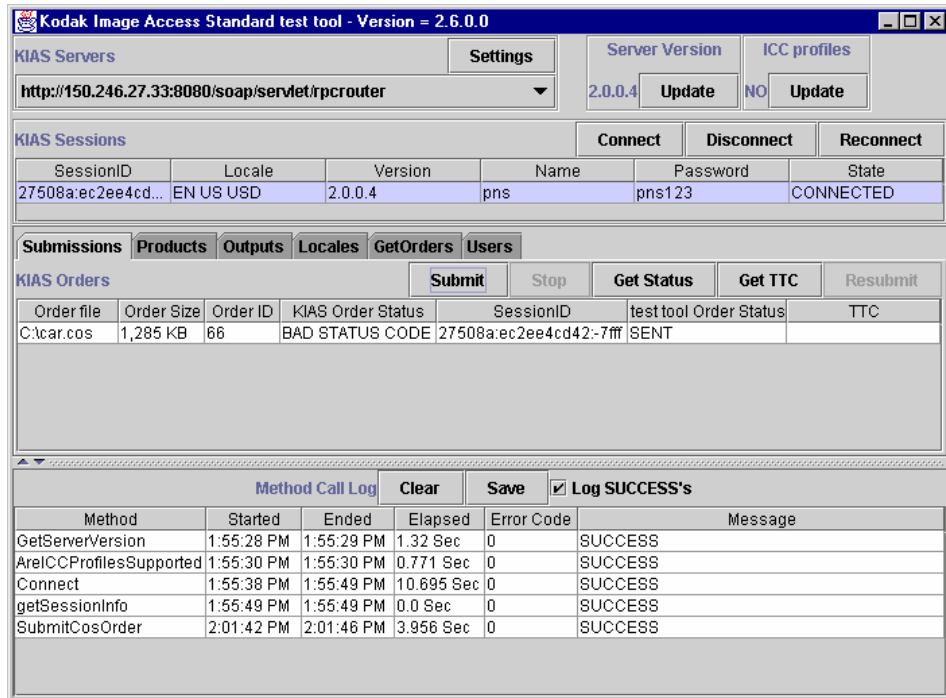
Kodak Image Access Standard test tool - Version = 2.6.0.0

KIAS Servers

Settings

Server Version

ICC profiles

http://150.246.27.33:8080/soap/servlet/rpcrouter

2.0.0.4 Update

NO Update

KIAS Sessions

Connect Disconnect Reconnect

| SessionID | Locale | Version | Name | Password | State |
|---|---|---|---|---|---|
| 27508a:ec2ee4cd... | EN US USD | 2.0.0.4 | pns | pns123 | CONNECTED |

Submissions Products Outputs Locales GetOrders Users

KIAS Orders

Submit Stop Get Status Get TTC Resubmit

| Order file | Order Size | Order ID | KIAS Order Status | SessionID | test tool Order Status | TTC |
|---|---|---|---|---|---|---|
| C:\car.cos | 1,285 KB | 66 | BAD STATUS CODE | 27508a:ec2ee4cd42:-7fff | SENT | |

Method Call Log Clear Save ☑ Log SUCCESS's

| Method | Started | Ended | Elapsed | Error Code | Message |
|---|---|---|---|---|---|
| GetServerVersion | 1:55:28 PM | 1:55:29 PM | 1.32 Sec | 0 | SUCCESS |
| AreICCProfilesSupported | 1:55:30 PM | 1:55:30 PM | 0.771 Sec | 0 | SUCCESS |
| Connect | 1:55:38 PM | 1:55:49 PM | 10.695 Sec | 0 | SUCCESS |
| getSessionInfo | 1:55:49 PM | 1:55:49 PM | 0.0 Sec | 0 | SUCCESS |
| SubmitCosOrder | 2:01:42 PM | 2:01:46 PM | 3.956 Sec | 0 | SUCCESS |